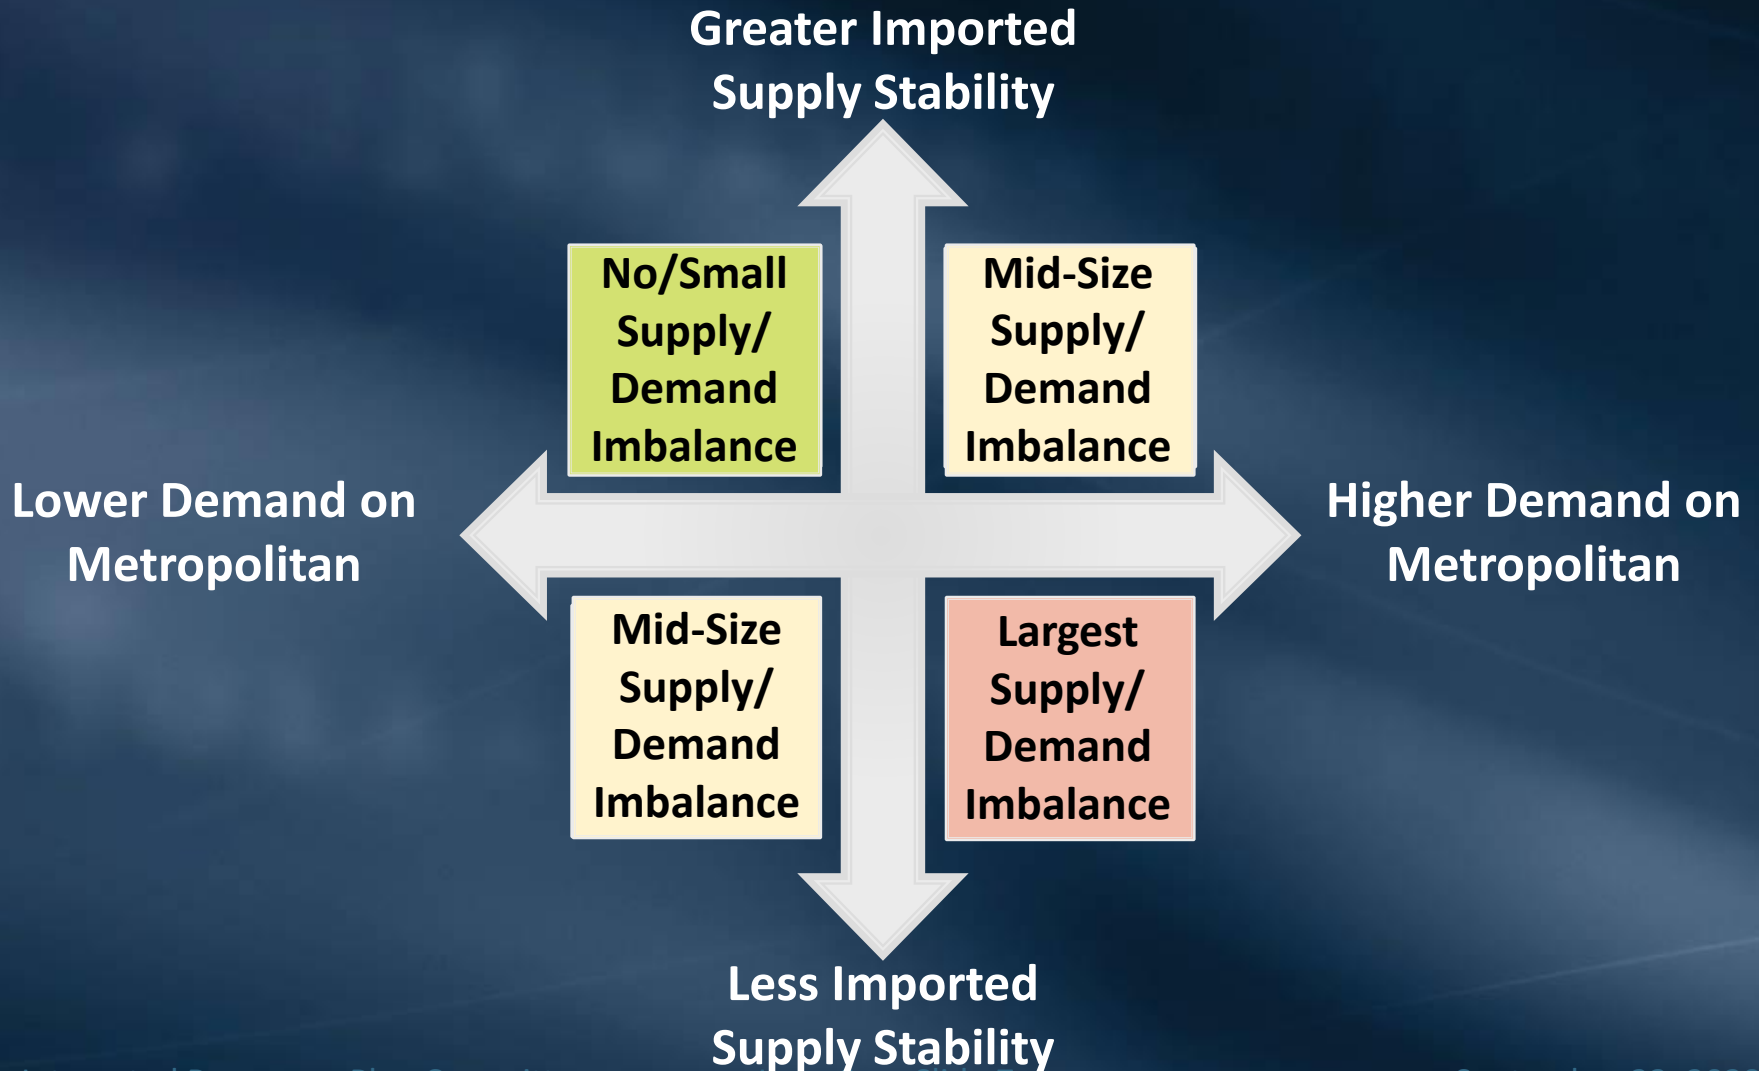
Greater Imported Supply Stability

No/Small Supply/ Demand Imbalance

Mid-Size Supply/ Demand Imbalance

Lower Demand on Metropolitan

Higher Demand on Metropolitan

Mid-Size Supply/ Demand Imbalance

Largest Supply/ Demand Imbalance

Less Imported Supply Stability